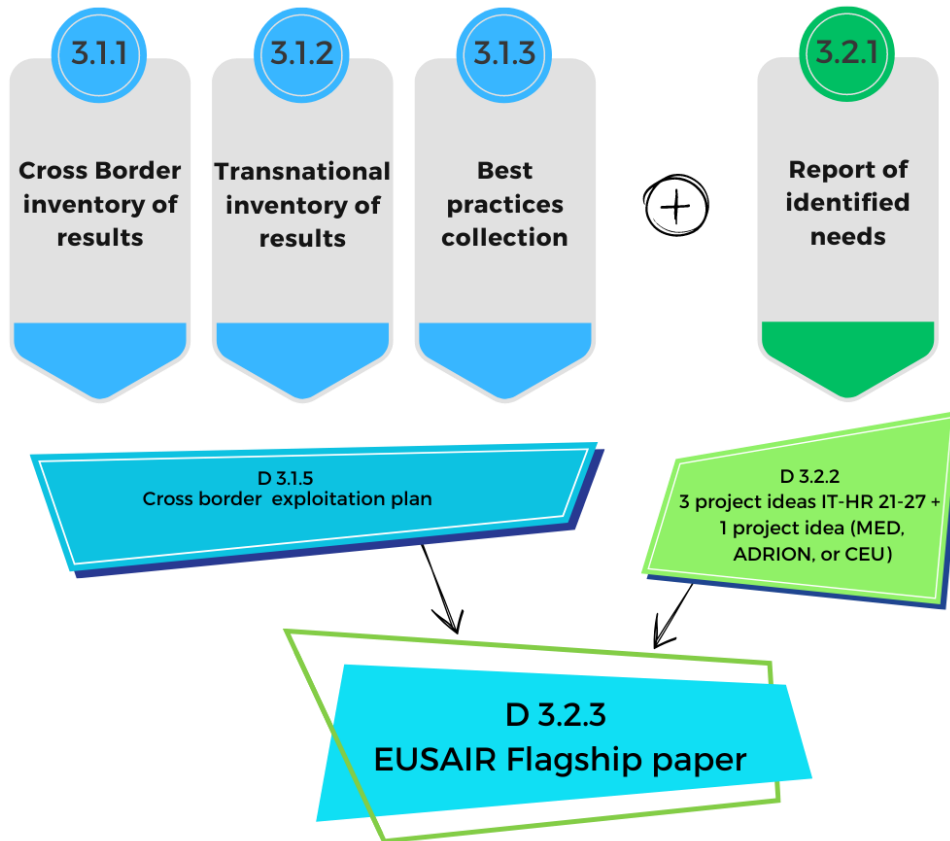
3.1.1
Cross Border inventory of results

3.1.2
Transnational inventory of results

3.1.3
Best practices collection

+

3.2.1
Report of identified needs

D 3.1.5
Cross border exploitation plan

D 3.2.2
3 project ideas IT-HR 21-27 + 1 project idea (MED, ADRION, or CEU)

D 3.2.3
EUSAIR Flagship paper